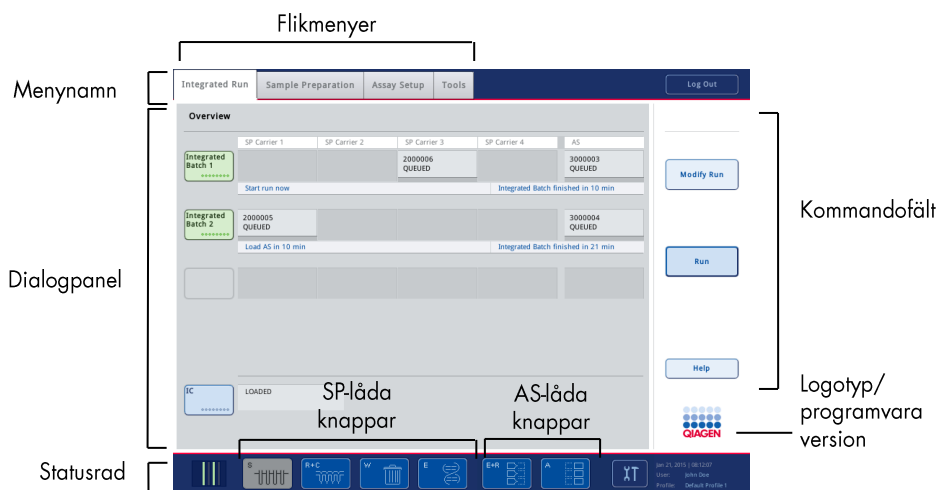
Flikmenyer

Menynamn

Integrated Run | Sample Preparation | Assay Setup | Tools

Log Out

Overview

SP Carrier 1 | SP Carrier 2 | SP Carrier 3 | SP Carrier 4 | AS

Integrated Batch 1

2000006 QUEUED

3000003 QUEUED

Start run now

Integrated Batch finished in 10 min

Integrated Batch 2

2000005 QUEUED

3000004 QUEUED

Load AS in 10 min

Integrated Batch finished in 21 min

Modify Run

Kommandofält

Dialogpanel

Run

Help

IC

LOADED

SP-låda knappar

AS-låda knappar

Logotyp/ programvara version

QIAGEN

Statusrad

S

R+C

W

E

E+R

A

Jan 21, 2015 | 08:12:07
User: John Doe
Profile: Default Profile 1